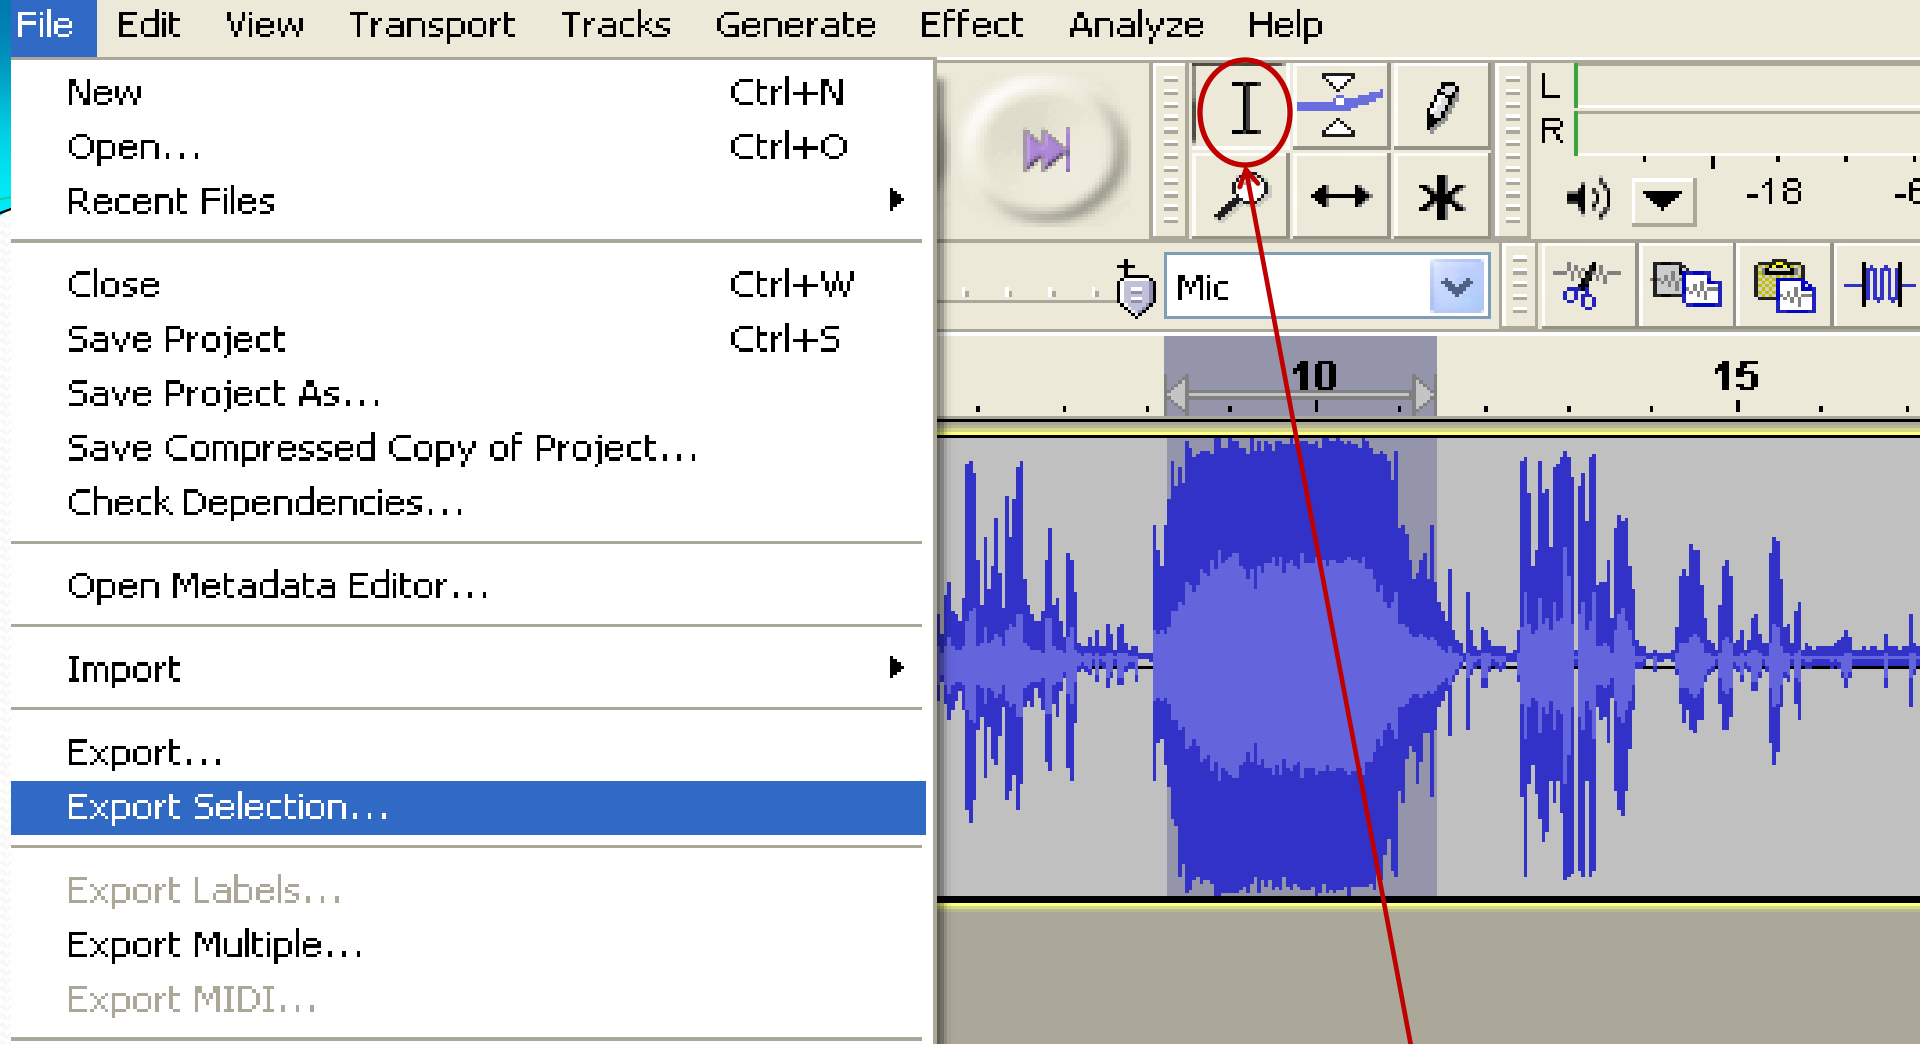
File Edit View Transport Tracks Generate Effect Analyze Help

New Ctrl+N
Open... Ctrl+O
Recent Files

Close Ctrl+W
Save Project Ctrl+S
Save Project As...
Save Compressed Copy of Project...
Check Dependencies...

Open Metadata Editor...

Import

Export...
Export Selection...

Export Labels...
Export Multiple...
Export MIDI...

L
R
-18
-6
Mic
10
15